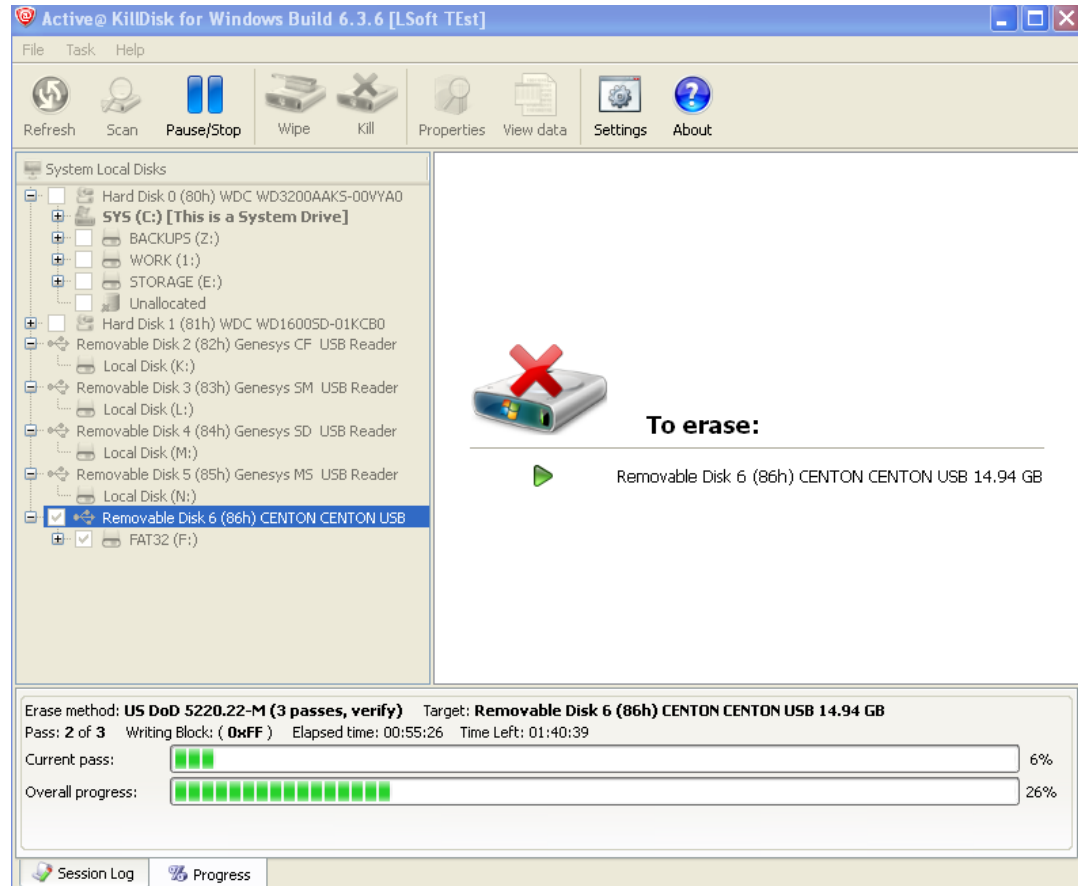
Active@ KillDisk for Windows Build 6.3.6 [LSoft TEst]

File Task Help

Refresh Scan Pause/Stop Wipe Kill Properties View data Settings About

System Local Disks
Hard Disk 0 (80h) WDC WD3200AAKS-00VYA0
SYS (C:) [This is a System Drive]
BACKUPS (Z:)
WORK (1:)
STORAGE (E:)
Unallocated
Hard Disk 1 (81h) WDC WD1600SD-01KCB0
Removable Disk 2 (82h) Genesys CF USB Reader
Local Disk (K:)
Removable Disk 3 (83h) Genesys SM USB Reader
Local Disk (L:)
Removable Disk 4 (84h) Genesys SD USB Reader
Local Disk (M:)
Removable Disk 5 (85h) Genesys MS USB Reader
Local Disk (N:)
Removable Disk 6 (86h) CENTON CENTON USB
FAT32 (F:)

To erase:

Removable Disk 6 (86h) CENTON CENTON USB 14.94 GB

Erase method: US DoD 5220.22-M (3 passes, verify) Target: Removable Disk 6 (86h) CENTON CENTON USB 14.94 GB
Pass: 2 of 3 Writing Block: ( 0xFF ) Elapsed time: 00:55:26 Time Left: 01:40:39
Current pass: 6%
Overall progress: 26%

Session Log Progress